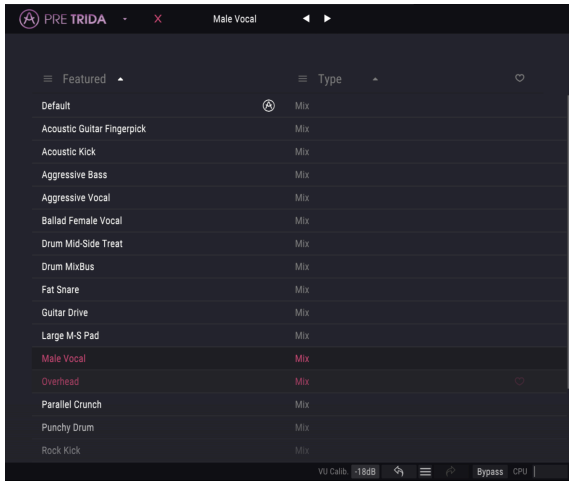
PRE TRIDA

Male Vocal

Featured

Type

| | |
|---|---|
| Default | Mix |
| Acoustic Guitar Fingerpick | Mix |
| Acoustic Kick | Mix |
| Aggressive Bass | Mix |
| Aggressive Vocal | Mix |
| Ballad Female Vocal | Mix |
| Drum Mid-Side Treat | Mix |
| Drum MixBus | Mix |
| Fat Snare | Mix |
| Guitar Drive | Mix |
| Large M-S Pad | Mix |
| Male Vocal | Mix |
| Overhead | Mix |
| Parallel Crunch | Mix |
| Punchy Drum | Mix |
| Rock Kick | Mix |

VU Calib. -18dB Bypass CPU